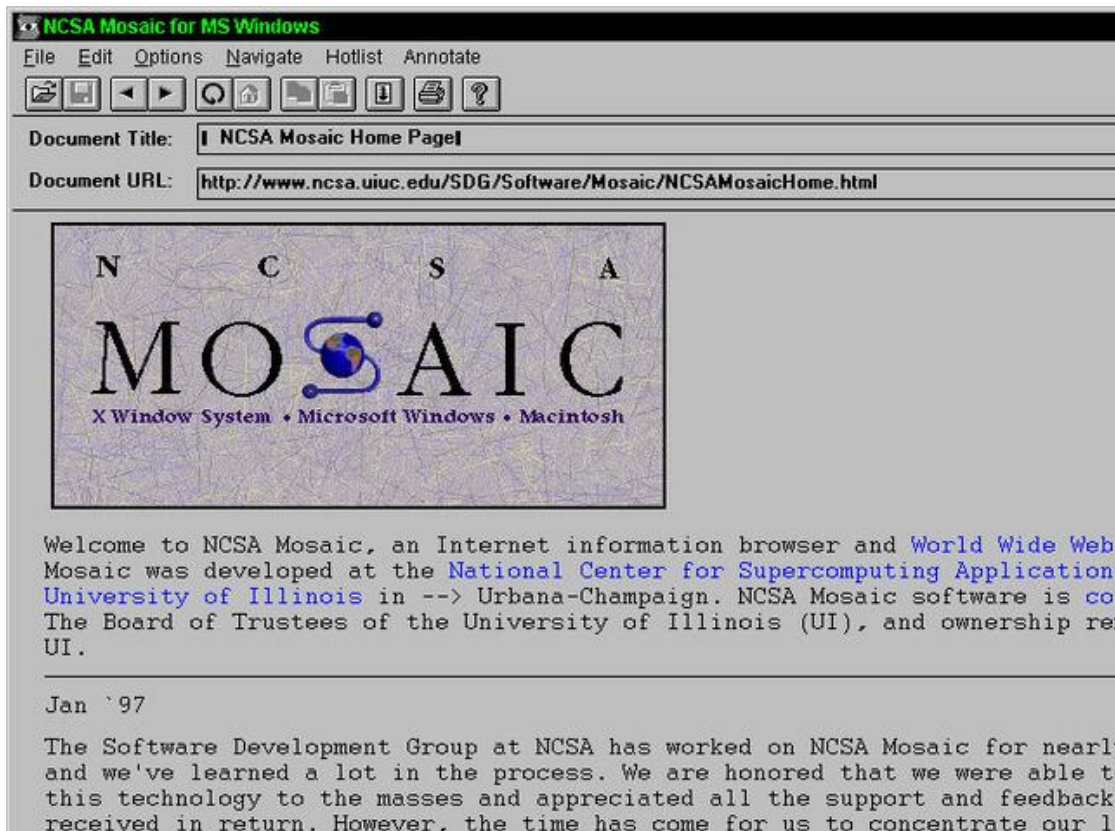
NCSA Mosaic for MS Windows

File Edit Options Navigate Hotlist Annotate

Document Title: NCSA Mosaic Home Page

Document URL: http://www.ncsa.uiuc.edu/SDG/Software/Mosaic/NCSAMosaicHome.html

N C S A
MOSAIC
X Window System • Microsoft Windows • Macintosh

Welcome to NCSA Mosaic, an Internet information browser and World Wide Web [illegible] Mosaic was developed at the National Center for Supercomputing Application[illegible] University of Illinois in --> Urbana-Champaign. NCSA Mosaic software is co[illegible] The Board of Trustees of the University of Illinois (UI), and ownership re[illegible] UI.

Jan `97

The Software Development Group at NCSA has worked on NCSA Mosaic for nearl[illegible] and we've learned a lot in the process. We are honored that we were able t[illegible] this technology to the masses and appreciated all the support and feedback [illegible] received in return. However, the time has come for us to concentrate our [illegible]